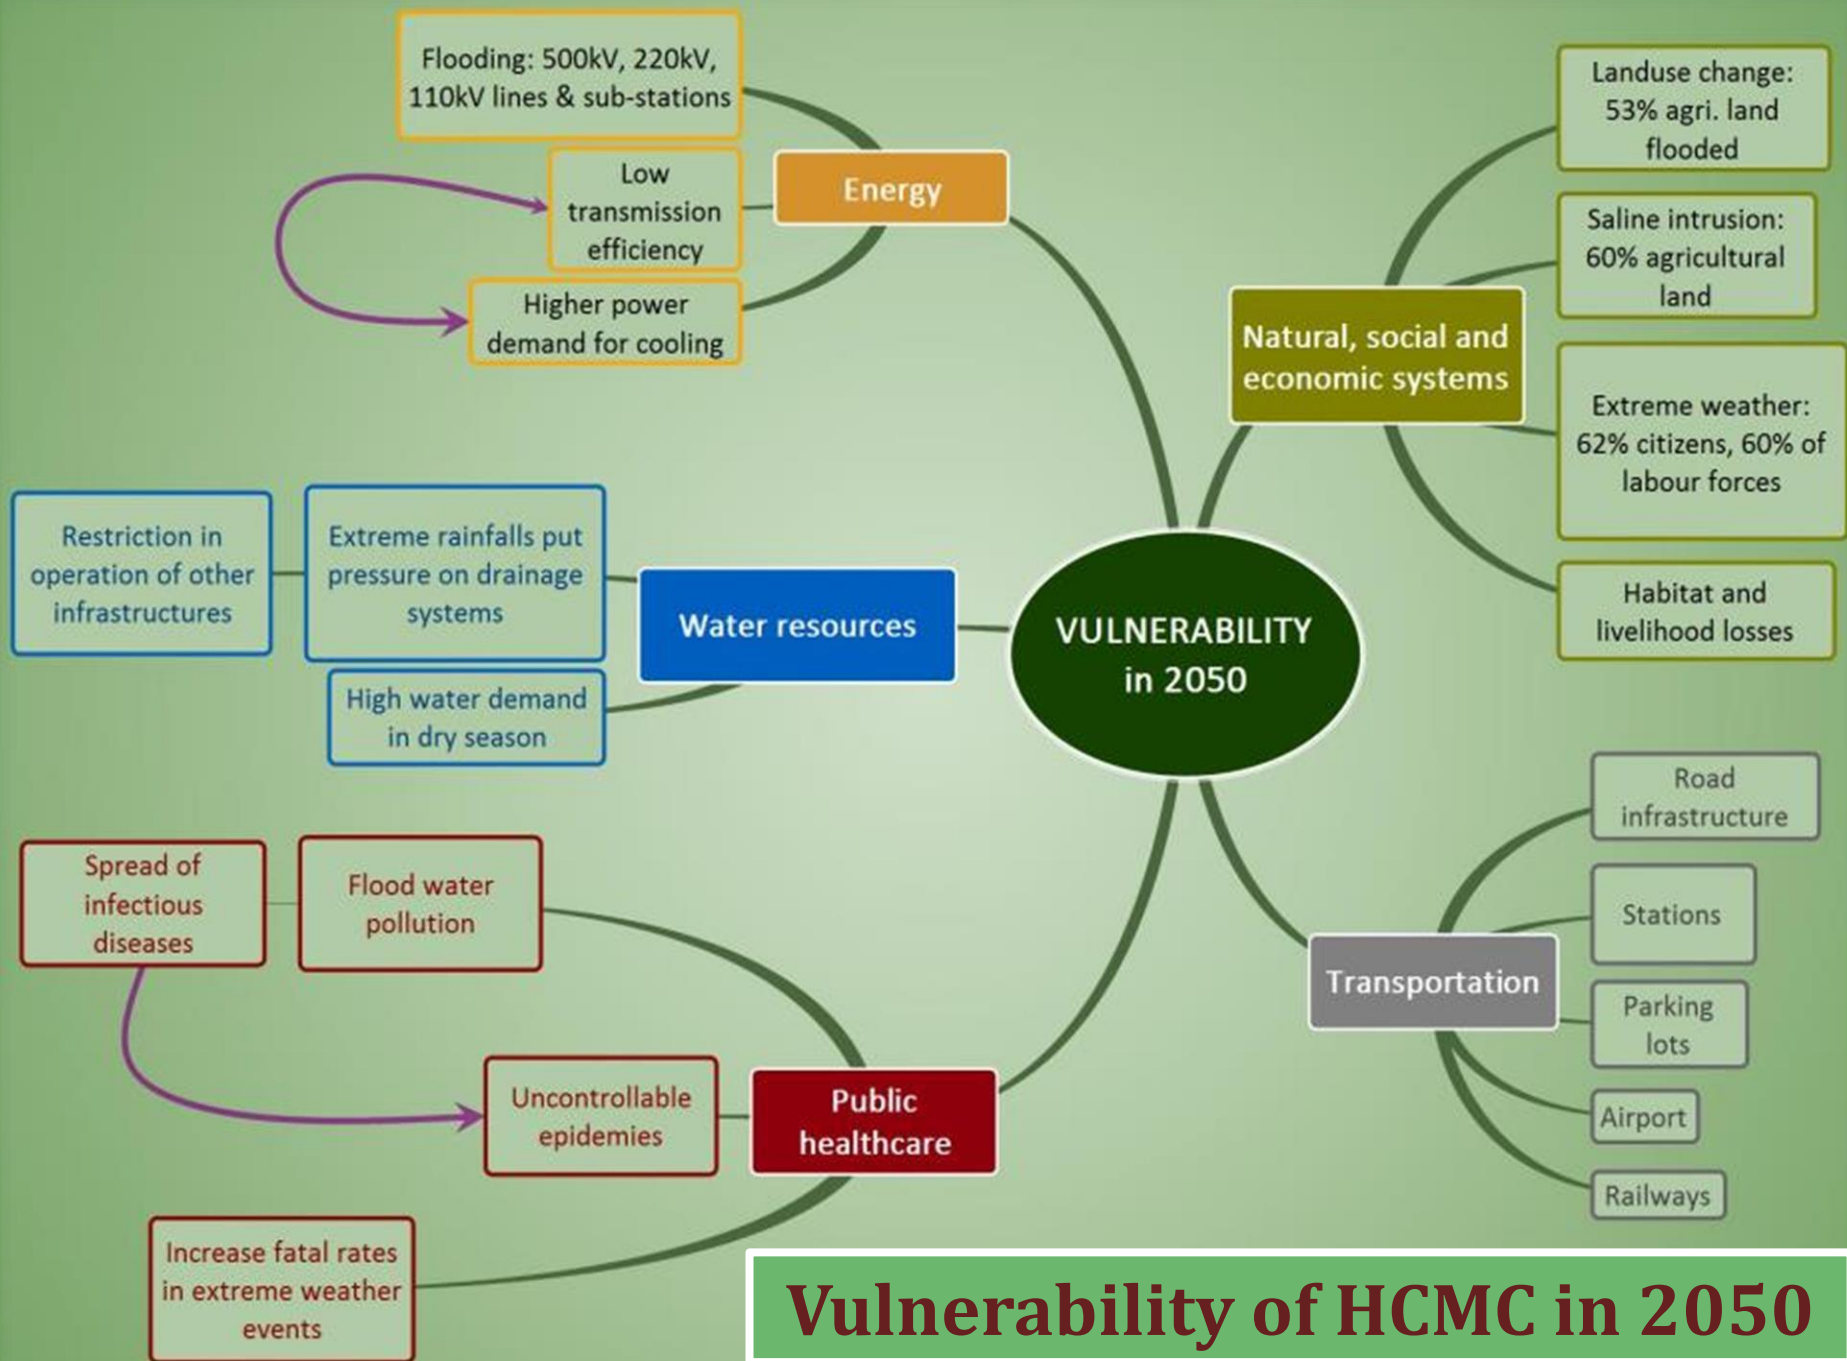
Flooding: 500kV, 220kV, 110kV lines & sub-stations

Low transmission efficiency

Higher power demand for cooling

Energy

Landuse change: 53% agri. land flooded

Saline intrusion: 60% agricultural land

Natural, social and economic systems

Extreme weather: 62% citizens, 60% of labour forces

Habitat and livelihood losses

Restriction in operation of other infrastructures

Extreme rainfalls put pressure on drainage systems

Water resources

High water demand in dry season

VULNERABILITY in 2050

Road infrastructure

Stations

Transportation

Parking lots

Airport

Railways

Spread of infectious diseases

Flood water pollution

Uncontrollable epidemies

Public healthcare

Increase fatal rates in extreme weather events

Vulnerability of HCMC in 2050